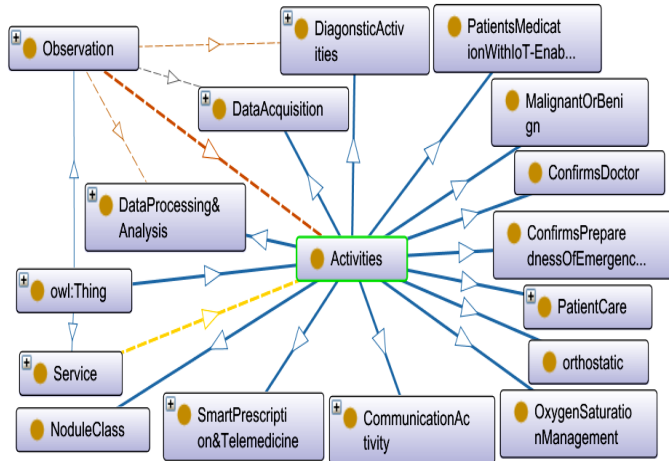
Observation

DiagonsticActivities

PatientsMedicationWithIoT-Enab...

DataAcquisition

MalignantOrBenign

ConfirmsDoctor

DataProcessing&Analysis

Activities

ConfirmsPreparednessOfEmergenc...

owl:Thing

PatientCare

Service

orthostatic

NoduleClass

SmartPrescription&Telemedicine

CommunicationActivity

OxygenSaturationManagement